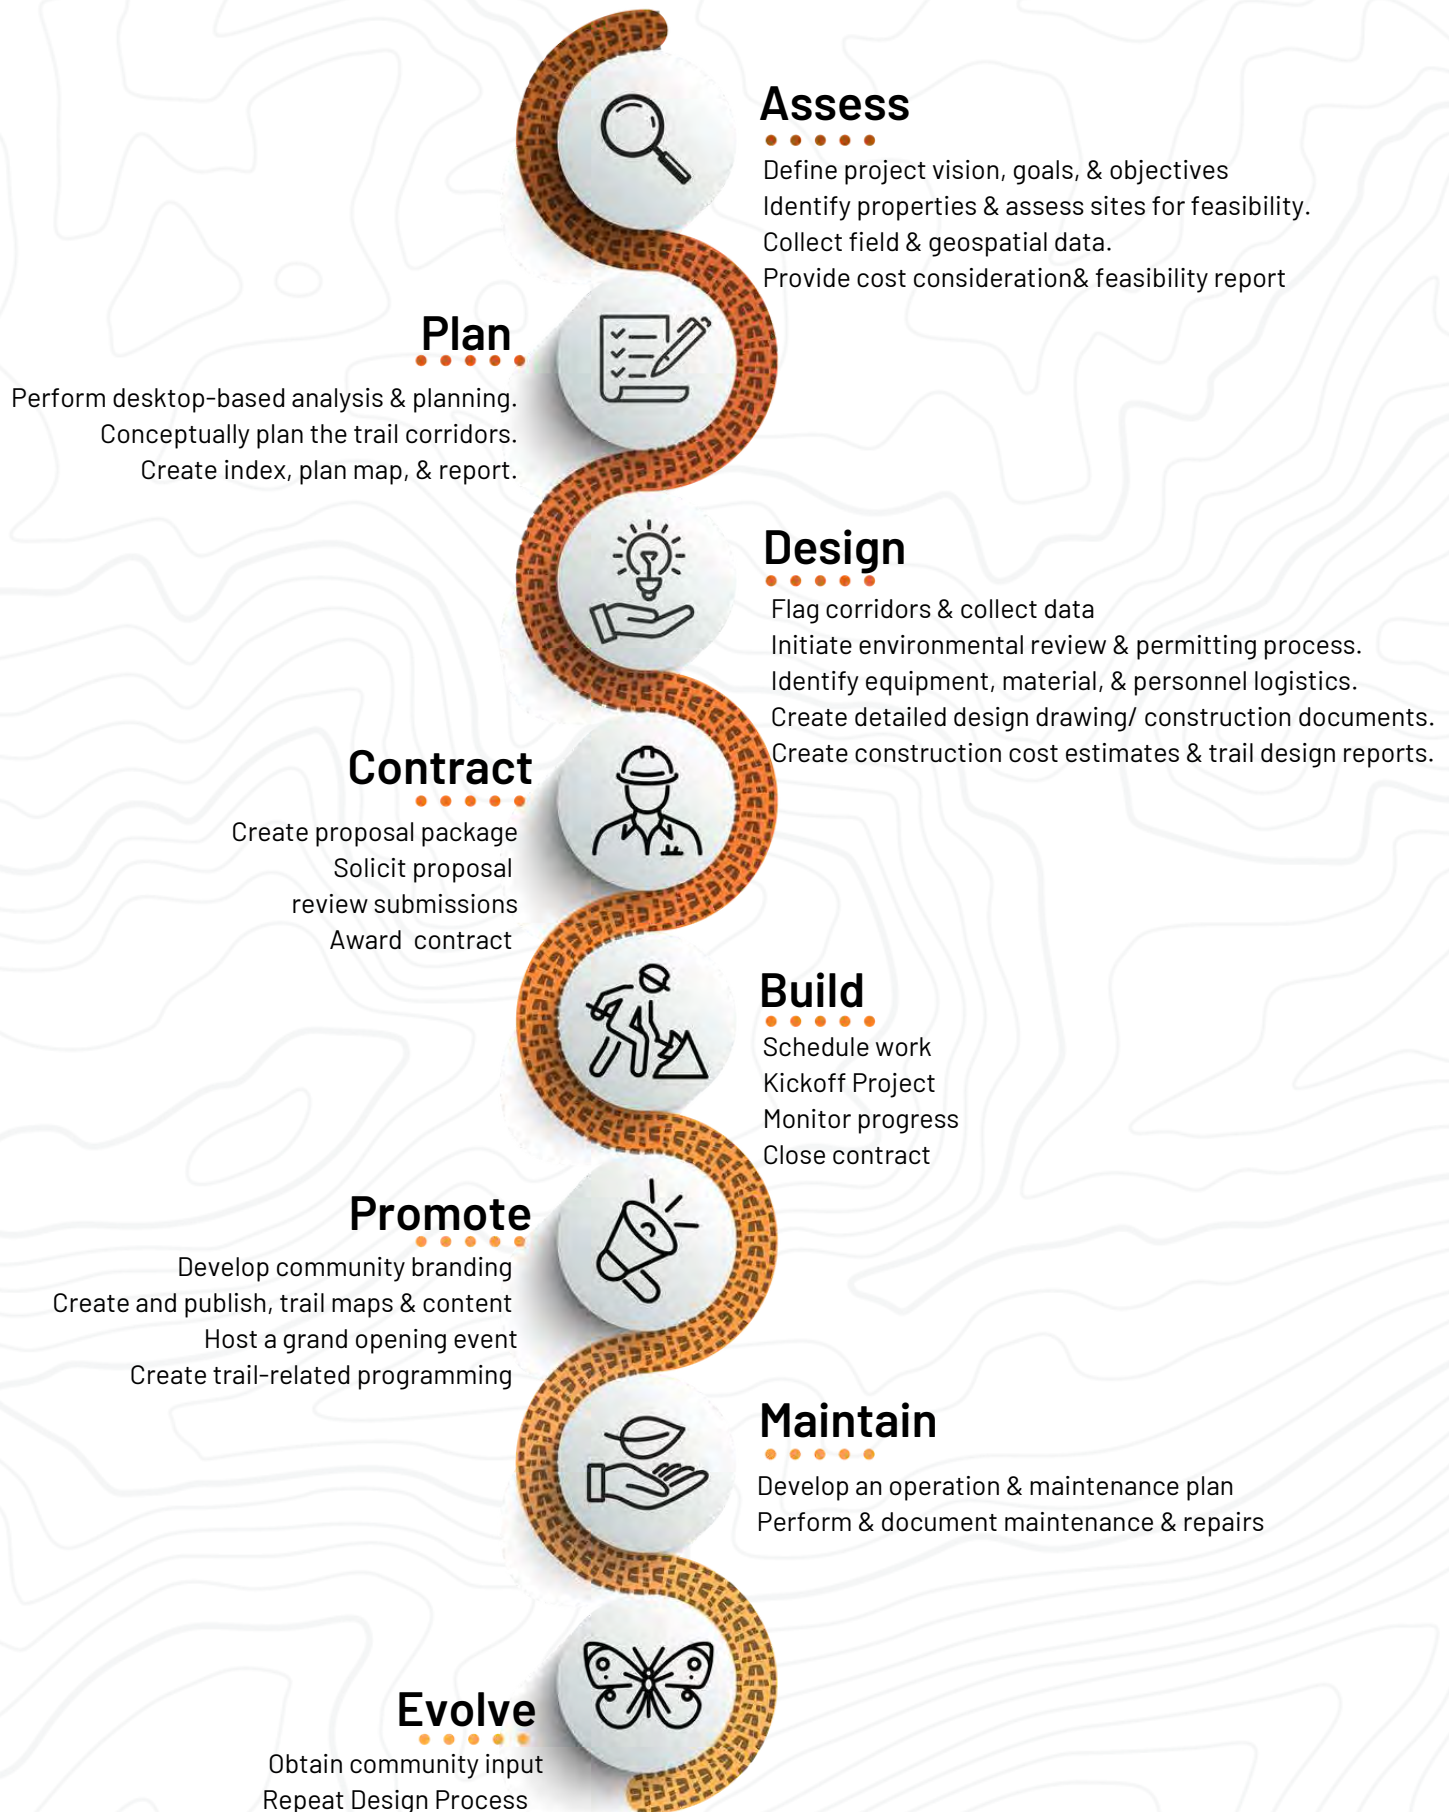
Assess

Define project vision, goals, & objectives
Identify properties & assess sites for feasibility.
Collect field & geospatial data.
Provide cost consideration& feasibility report

Plan

Perform desktop-based analysis & planning.
Conceptually plan the trail corridors.
Create index, plan map, & report.

Design

Flag corridors & collect data
Initiate environmental review & permitting process.
Identify equipment, material, & personnel logistics.
Create detailed design drawing/ construction documents.
Create construction cost estimates & trail design reports.

Contract

Create proposal package
Solicit proposal
review submissions
Award contract

Build

Schedule work
Kickoff Project
Monitor progress
Close contract

Promote

Develop community branding
Create and publish, trail maps & content
Host a grand opening event
Create trail-related programming

Maintain

Develop an operation & maintenance plan
Perform & document maintenance & repairs

Evolve

Obtain community input
Repeat Design Process